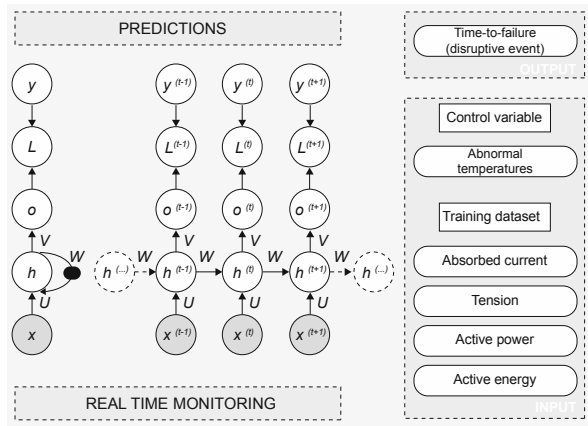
PREDICTIONS

$y$

$L$

$o$

$V$

$W$

$h$

$U$

$x$

$y^{(t-1)}$ $y^{(t)}$ $y^{(t+1)}$

$L^{(t-1)}$ $L^{(t)}$ $L^{(t+1)}$

$o^{(t-1)}$ $o^{(t)}$ $o^{(t+1)}$

$V$ $V$ $V$

$h^{(...)}$ $W$ $h^{(t-1)}$ $W$ $h^{(t)}$ $W$ $h^{(t+1)}$ $W$ $h^{(...)}$

$U$ $U$ $U$

$x^{(t-1)}$ $x^{(t)}$ $x^{(t+1)}$

REAL TIME MONITORING

Time-to-failure (disruptive event)

OUTPUT

Control variable

Abnormal temperatures

Training dataset

Absorbed current

Tension

Active power

Active energy

INPUT